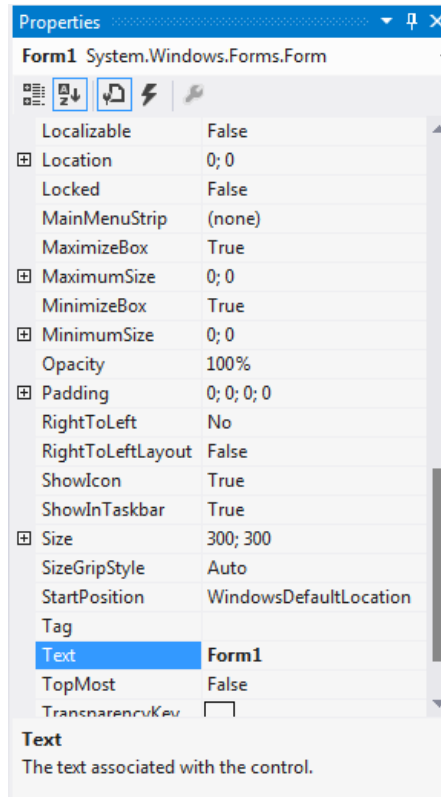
Properties

Form1 System.Windows.Forms.Form

| | |
|---|---|
| Localizable | False |
| ⊞ Location | 0; 0 |
| Locked | False |
| MainMenuStrip | (none) |
| MaximizeBox | True |
| ⊞ MaximumSize | 0; 0 |
| MinimizeBox | True |
| ⊞ MinimumSize | 0; 0 |
| Opacity | 100% |
| ⊞ Padding | 0; 0; 0; 0 |
| RightToLeft | No |
| RightToLeftLayout | False |
| ShowIcon | True |
| ShowInTaskbar | True |
| ⊞ Size | 300; 300 |
| SizeGripStyle | Auto |
| StartPosition | WindowsDefaultLocation |
| Tag | |
| Text | Form1 |
| TopMost | False |
| TransparencyKey | |

Text

The text associated with the control.